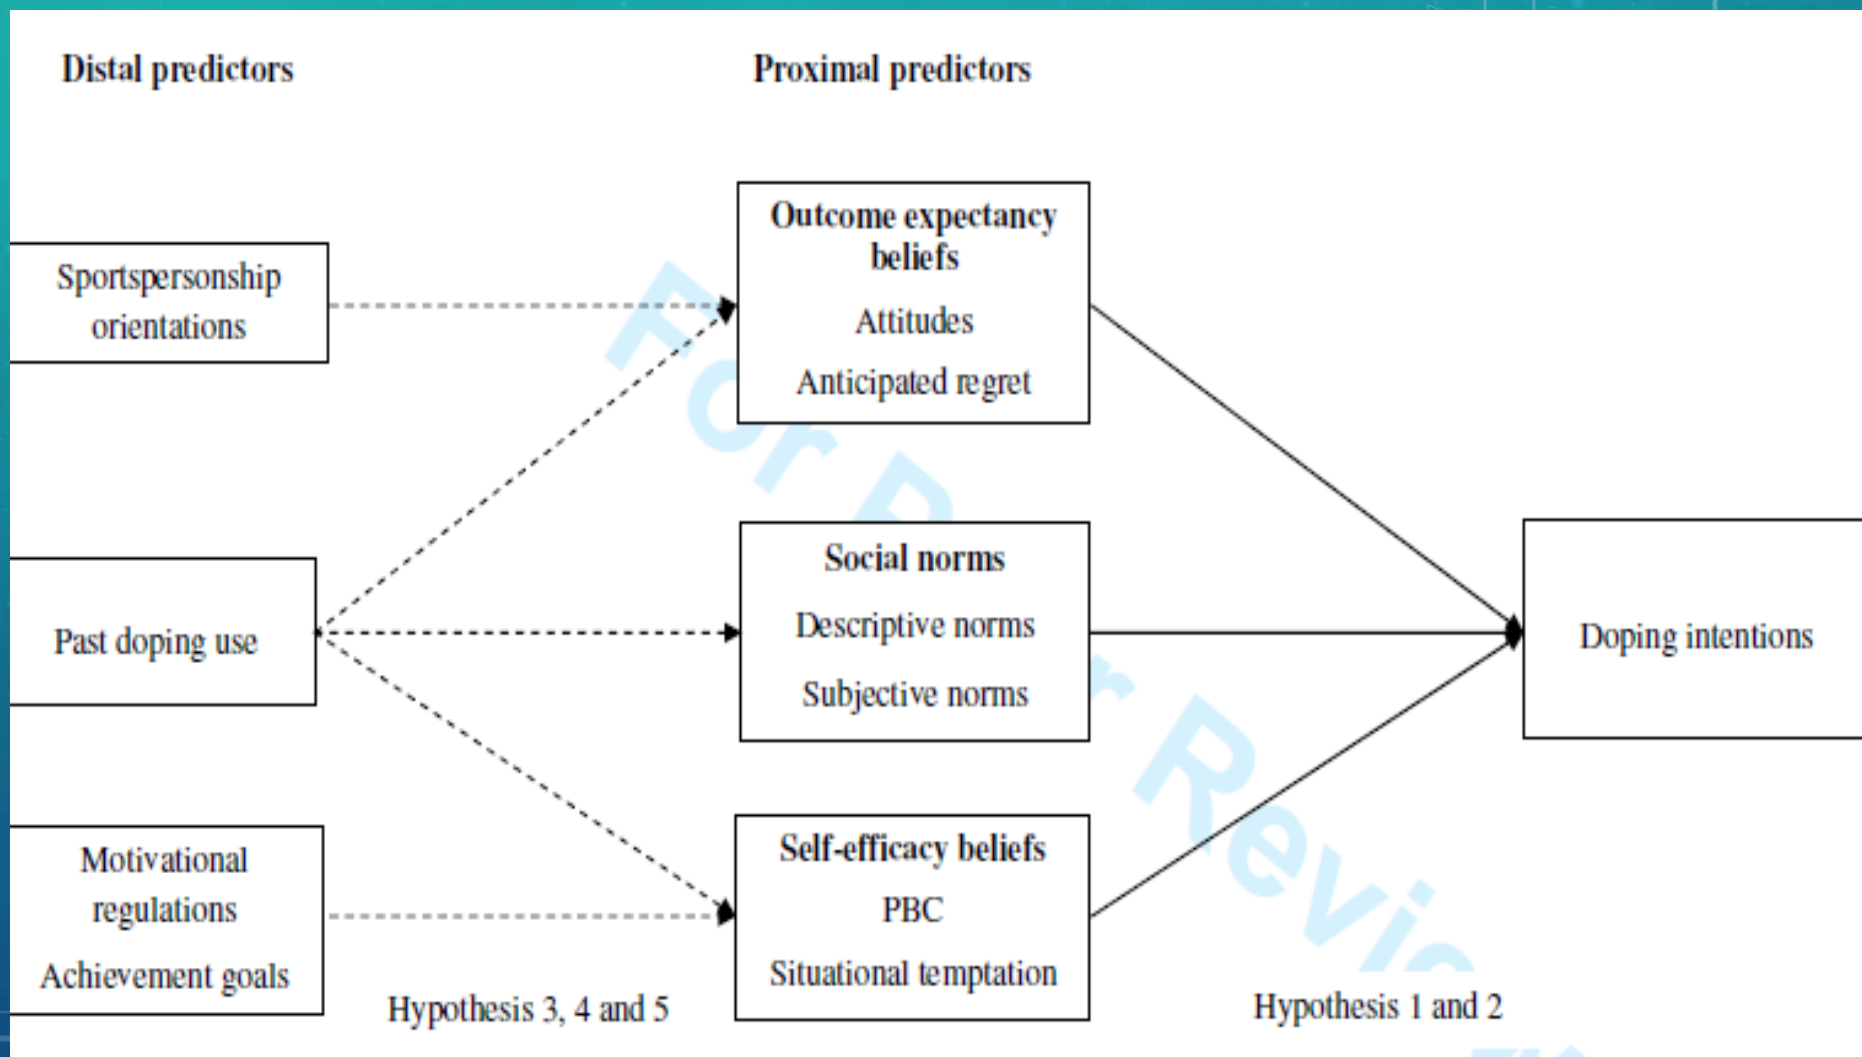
Distal predictors

Proximal predictors

Outcome expectancy beliefs

Attitudes

Anticipated regret

Sportspersonship orientations

Social norms

Descriptive norms

Subjective norms

Past doping use

Doping intentions

Self-efficacy beliefs

PBC

Situational temptation

Motivational regulations

Achievement goals

Hypothesis 3, 4 and 5

Hypothesis 1 and 2

For Peer Review